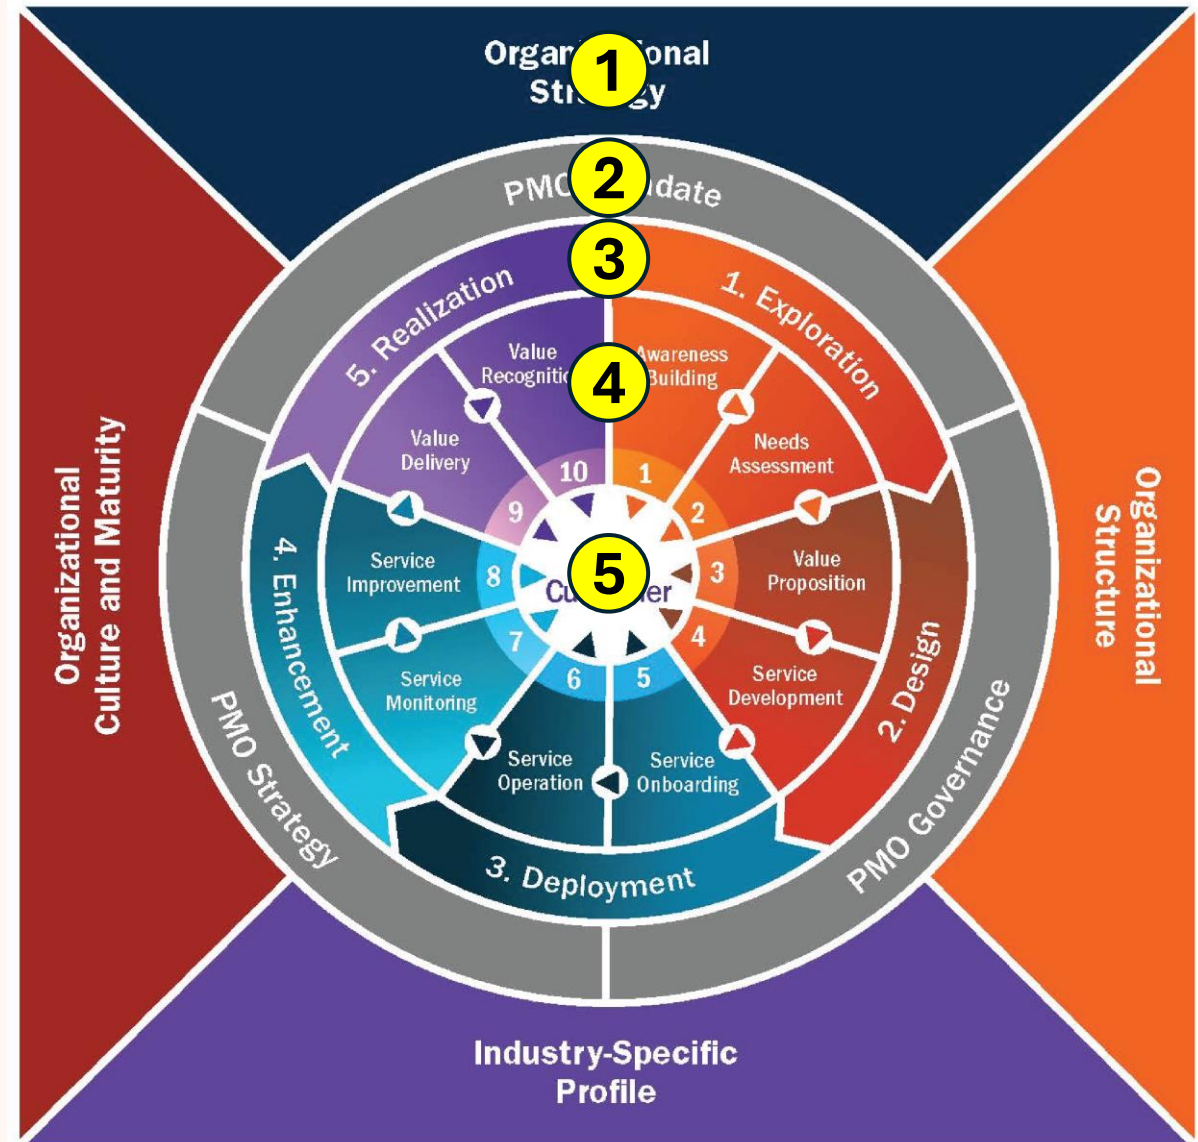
Organi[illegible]onal Str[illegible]gy

1

PMO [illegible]date

2

3

5. Realization

1. Exploration

Value Recogniti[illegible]

4

Awareness Building

Needs Assessment

Value Delivery

10

1

9

2

Value Proposition

Service Improvement

8

5

Cu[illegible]er

3

7

4

Service Development

Service Monitoring

6

5

4. Enhancement

2. Design

Service Operation

Service Onboarding

3. Deployment

PMO Strategy

PMO Governance

Organizational Culture and Maturity

Organizational Structure

Industry-Specific Profile